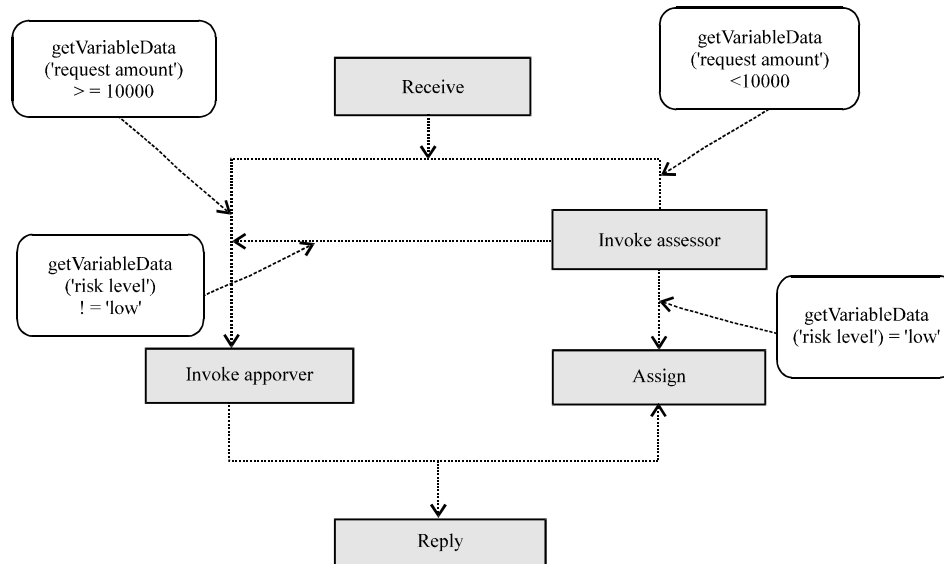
getVariableData ('request amount') > = 10000

Receive

getVariableData ('request amount') <10000

Invoke assessor

getVariableData ('risk level') ! = 'low'

getVariableData ('risk level') = 'low'

Invoke apporver

Assign

Reply